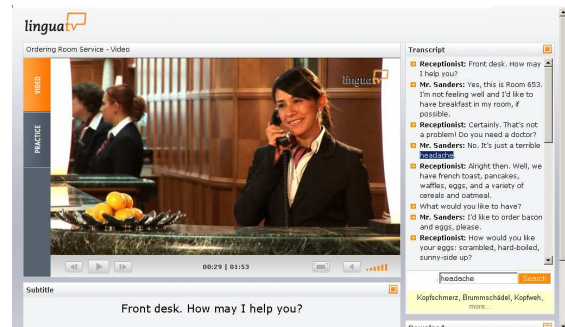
linguatv

Ordering Room Service - Video

VIDEO

PRACTICE

linguatv

00:29 | 01:53

Subtitle

Front desk. How may I help you?

Transcript

Receptionist: Front desk. How may I help you?

Mr. Sanders: Yes, this is Room 653. I'm not feeling well and I'd like to have breakfast in my room, if possible.

Receptionist: Certainly. That's not a problem! Do you need a doctor?

Mr. Sanders: No. It's just a terrible headache

Receptionist: Alright then. Well, we have french toast, pancakes, waffles, eggs, and a variety of cereals and oatmeal. What would you like to have?

Mr. Sanders: I'd like to order bacon and eggs, please.

Receptionist: How would you like your eggs: scrambled, hard-boiled, sunny-side up?

headache

Search

Kopfschmerz, Brummschädel, Kopfweh, more...

Download